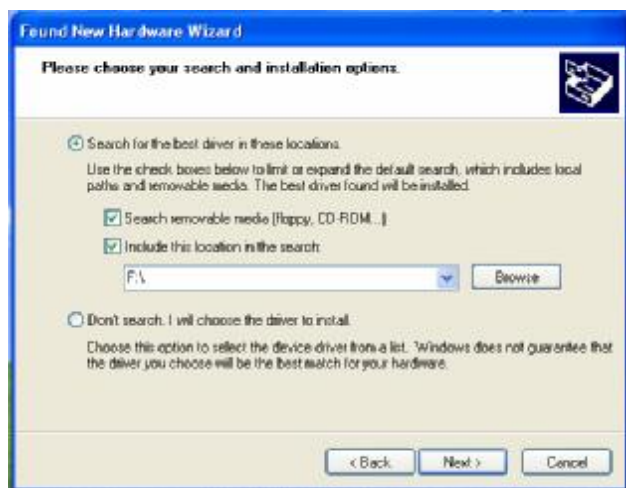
Found New Hardware Wizard

Please choose your search and installation options.

Search for the best driver in these locations.

Use the check boxes below to limit or expand the default search, which includes local paths and removable media. The best driver found will be installed.

Search removable media (floppy, CD-ROM...)

Include this location in the search:

F:\

Browse

Don't search. I will choose the driver to install.

Choose this option to select the device driver from a list. Windows does not guarantee that the driver you choose will be the best match for your hardware.

< Back

Next >

Cancel